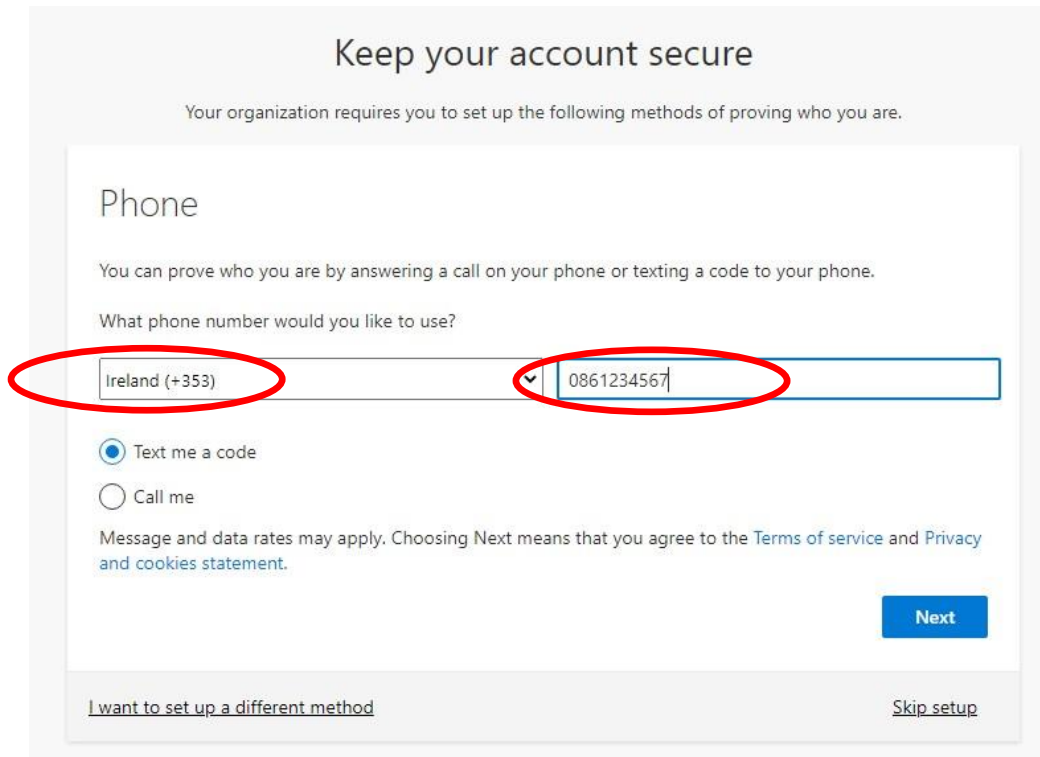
Keep your account secure

Your organization requires you to set up the following methods of proving who you are.

Phone

You can prove who you are by answering a call on your phone or texting a code to your phone.

What phone number would you like to use?

Ireland (+353)

0861234567

Text me a code

Call me

Message and data rates may apply. Choosing Next means that you agree to the Terms of service and Privacy and cookies statement.

Next

I want to set up a different method

Skip setup